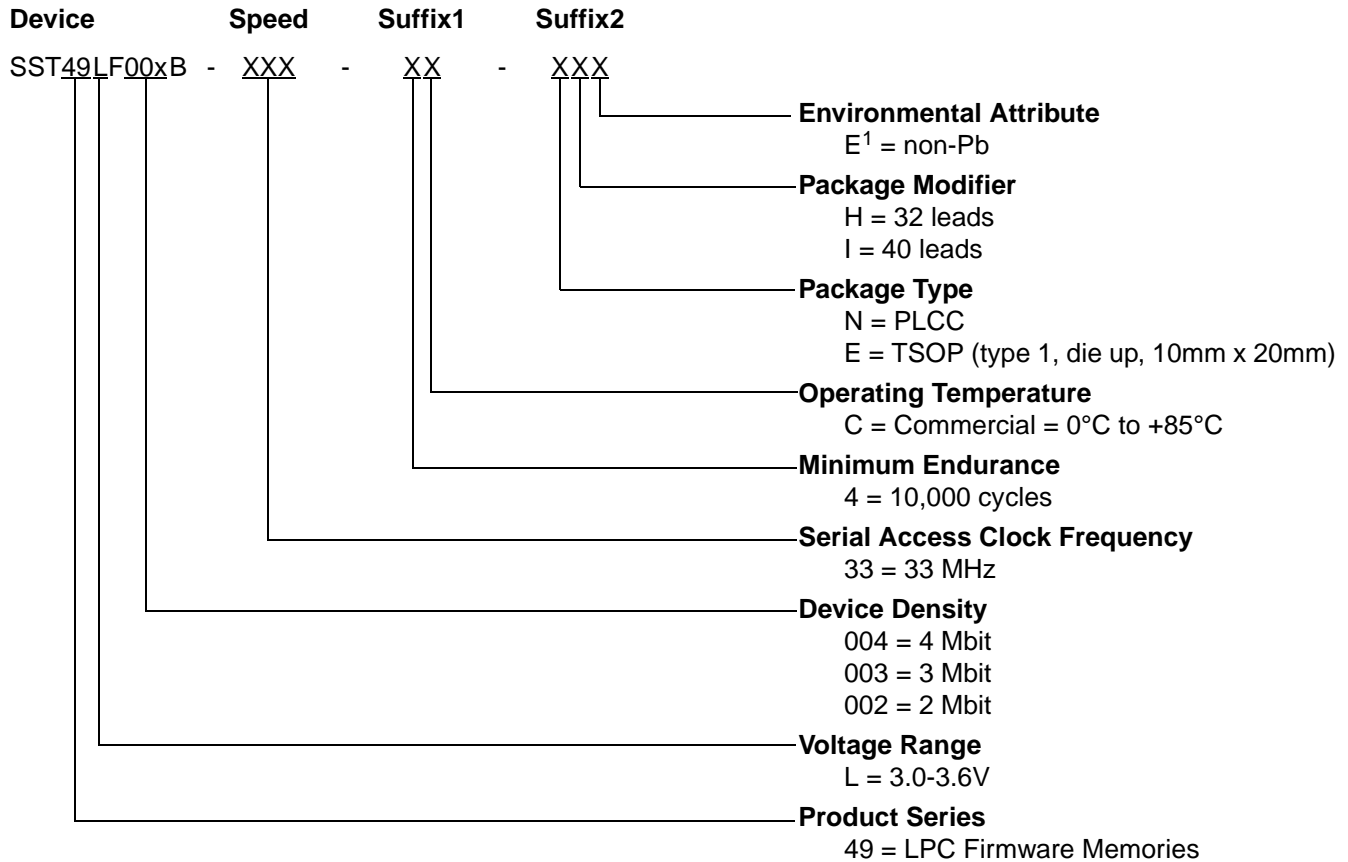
Device Speed Suffix1 Suffix2

SST49LF00xB - XXX - XX - XXX

Environmental Attribute
$E^1$ = non-Pb

Package Modifier
H = 32 leads
I = 40 leads

Package Type
N = PLCC
E = TSOP (type 1, die up, 10mm x 20mm)

Operating Temperature
C = Commercial = 0°C to +85°C

Minimum Endurance
4 = 10,000 cycles

Serial Access Clock Frequency
33 = 33 MHz

Device Density
004 = 4 Mbit
003 = 3 Mbit
002 = 2 Mbit

Voltage Range
L = 3.0-3.6V

Product Series
49 = LPC Firmware Memories